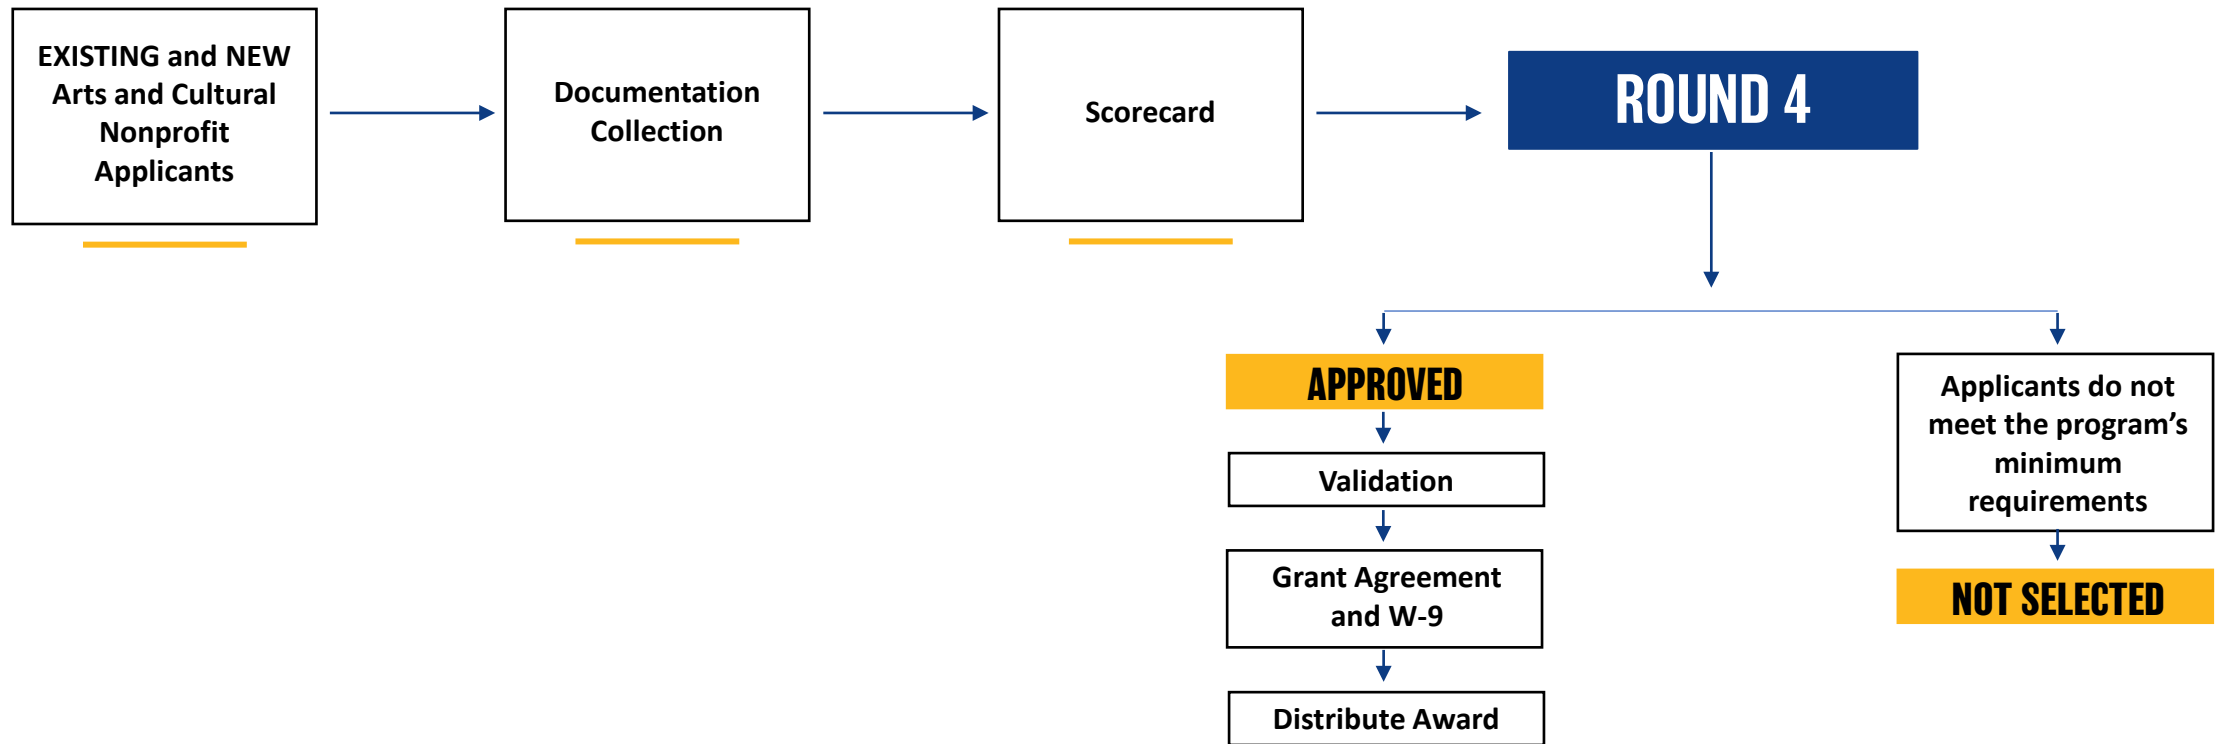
EXISTING and NEW Arts and Cultural Nonprofit Applicants

Documentation Collection

Scorecard

ROUND 4

APPROVED

Validation

Grant Agreement and W-9

Distribute Award

Applicants do not meet the program’s minimum requirements

NOT SELECTED